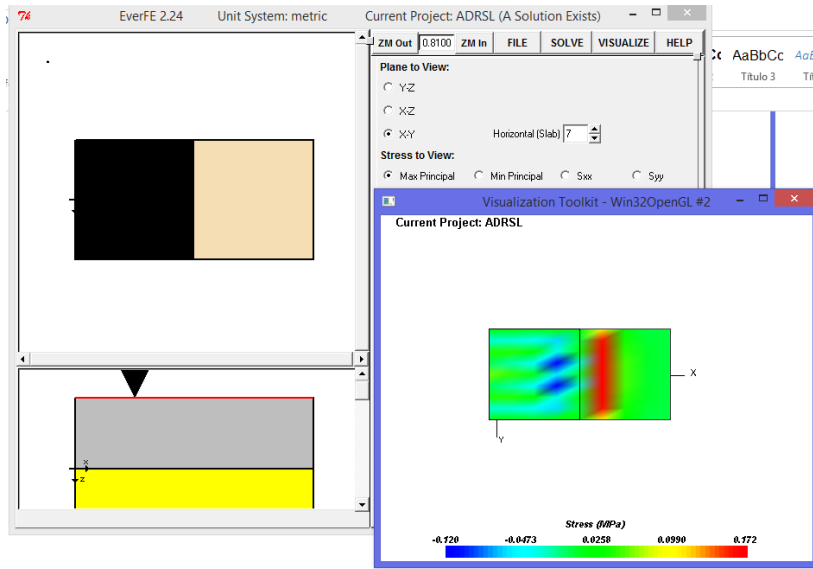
EverFE 2.24 Unit System: metric Current Project: ADRSL (A Solution Exists)

ZM Out 0.8100 ZM In FILE SOLVE VISUALIZE HELP

Plane to View:
Y-Z
X-Z
X-Y Horizontal (Slab) 7

Stress to View:
Max Principal Min Principal Sxx Syy

Cc AaBbCc AaB
Título 3 Tít

Visualization Toolkit - Win32OpenGL #2

Current Project: ADRSL

X

Y

X
Z

Stress (MPa)

-0.120 -0.0473 0.0258 0.0990 0.172